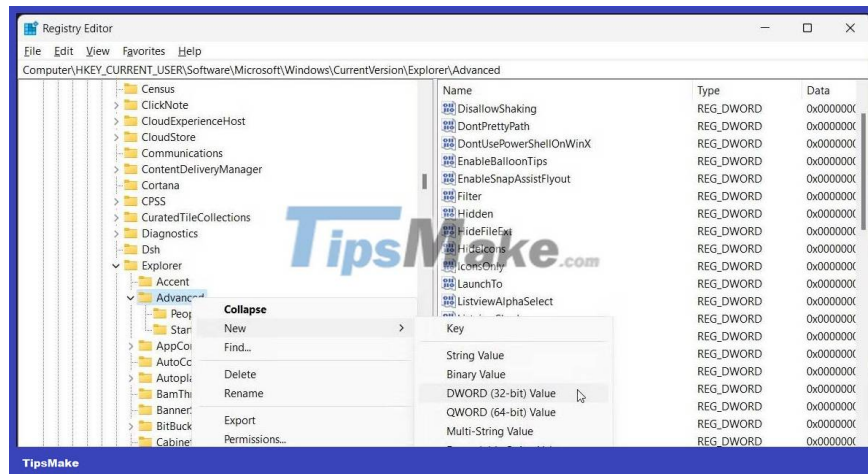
Registry Editor

File Edit View Favorites Help

Computer\HKEY_CURRENT_USER\Software\Microsoft\Windows\CurrentVersion\Explorer\Advanced

Census
ClickNote
CloudExperienceHost
CloudStore
Communications
ContentDeliveryManager
Cortana
CPSS
CuratedTileCollections
Diagnostics
Dsh
Explorer
Accent
Advanc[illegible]
Peo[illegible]
Star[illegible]
AppCo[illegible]
AutoC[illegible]
Autopl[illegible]
BamTh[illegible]
Banner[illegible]
BitBuck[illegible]
Cabine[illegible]

| Name | Type | Data |
|---|---|---|
| DisallowShaking | REG_DWORD | 0x000000( |
| DontPrettyPath | REG_DWORD | 0x000000( |
| DontUsePowerShellOnWinX | REG_DWORD | 0x000000( |
| EnableBalloonTips | REG_DWORD | 0x000000( |
| EnableSnapAssistFlyout | REG_DWORD | 0x000000( |
| Filter | REG_DWORD | 0x000000( |
| Hidden | REG_DWORD | 0x000000( |
| HideFileExt | REG_DWORD | 0x000000( |
| HideIcons | REG_DWORD | 0x000000( |
| IconsOnly | REG_DWORD | 0x000000( |
| LaunchTo | REG_DWORD | 0x000000( |
| ListviewAlphaSelect | REG_DWORD | 0x000000( |
| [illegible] | REG_DWORD | 0x000000( |
| | REG_DWORD | 0x000000( |
| | REG_DWORD | 0x000000( |
| | REG_DWORD | 0x000000( |
| | REG_DWORD | 0x000000( |
| | REG_DWORD | 0x000000( |
| | REG_DWORD | 0x000000( |
| | REG_DWORD | 0x000000( |

Collapse
New
Find...
Delete
Rename
Export
Permissions...

Key
String Value
Binary Value
DWORD (32-bit) Value
QWORD (64-bit) Value
Multi-String Value

TipsMake.com

TipsMake